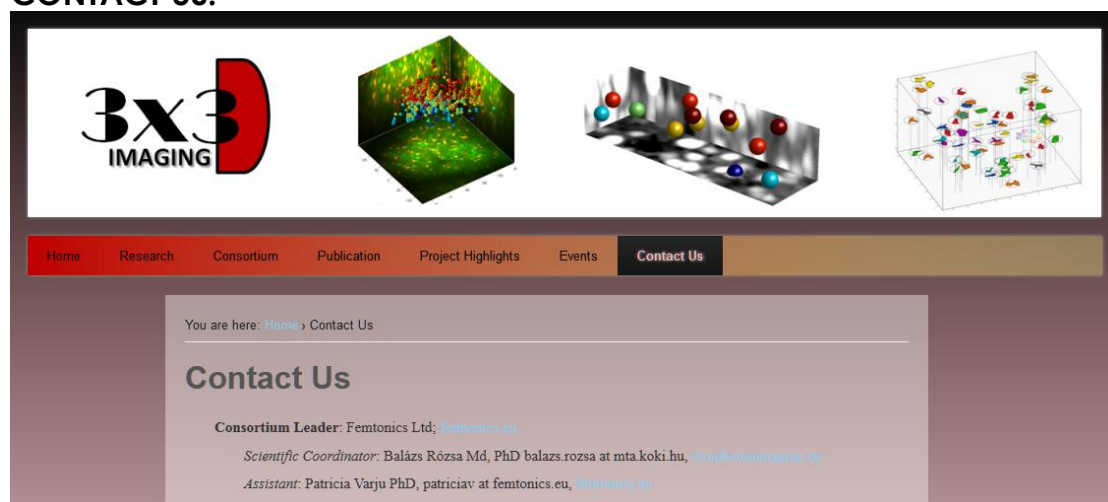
CONTACT US:

3x3 IMAGING

Home Research Consortium Publication Project Highlights Events Contact Us

You are here: Home › Contact Us

Contact Us

Consortium Leader: Femtonics Ltd; femtonics.eu

Scientific Coordinator: Balázs Rózsa Md, PhD balazs.rozsa at mta.koki.hu, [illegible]

Assistant: Patricia Varju PhD, patriciav at femtonics.eu, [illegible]